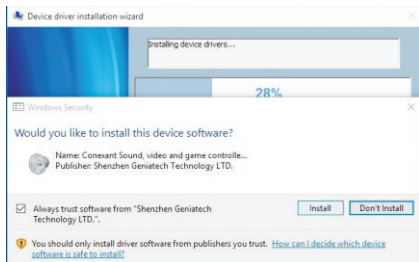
Device driver installation wizard

Installing device drivers...

28%

Windows Security

Would you like to install this device software?

Name: Conexant Sound, video and game controlle...
Publisher: Shenzhen Geniatech Technology LTD.

Always trust software from "Shenzhen Geniatech Technology LTD.".

Install

Don't Install

You should only install driver software from publishers you trust. How can I decide which device software is safe to install?